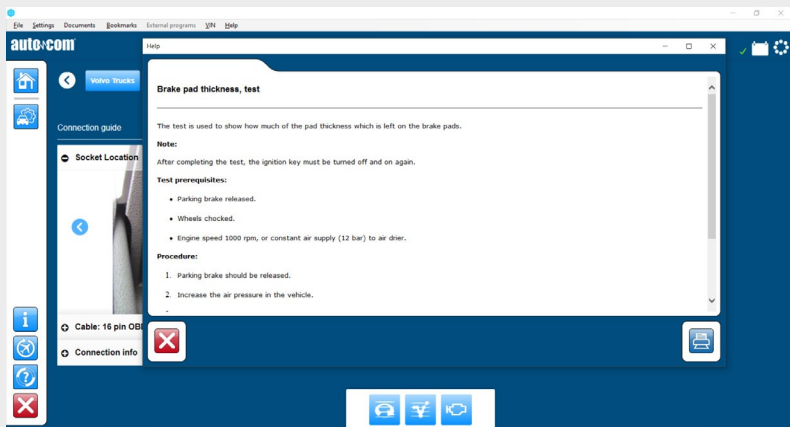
File Settings Documents Bookmarks External programs VIN Help

autocom

Volvo Trucks

Connection guide

Socket Location

Cable: 16 pin OB

Connection info

Help

Brake pad thickness, test

The test is used to show how much of the pad thickness which is left on the brake pads.

Note:

After completing the test, the ignition key must be turned off and on again.

Test prerequisites:

- Parking brake released.
- Wheels chocked.
- Engine speed 1000 rpm, or constant air supply (12 bar) to air drier.

Procedure:

1. Parking brake should be released.
2. Increase the air pressure in the vehicle.